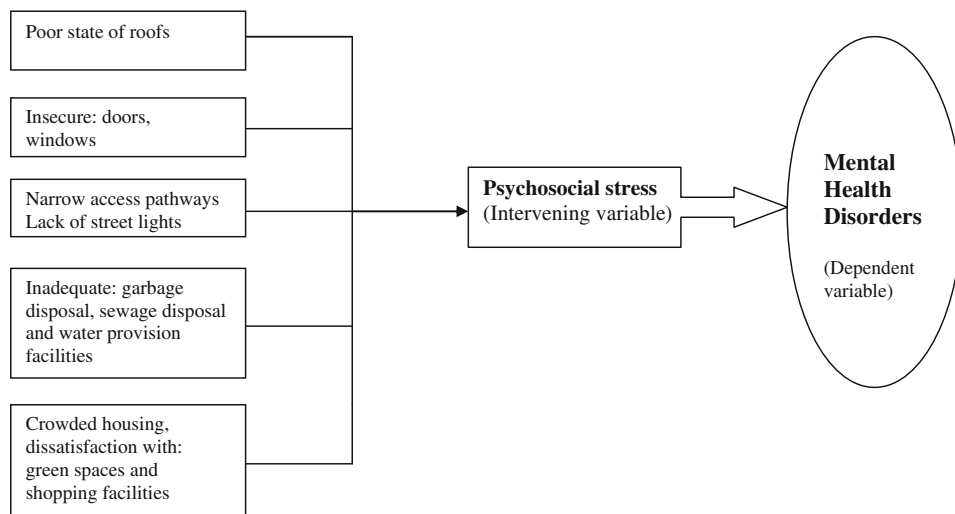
Poor state of roofs

Insecure: doors, windows

Narrow access pathways
Lack of street lights

Inadequate: garbage disposal, sewage disposal and water provision facilities

Crowded housing, dissatisfaction with: green spaces and shopping facilities

**Psychosocial stress**
(Intervening variable)

**Mental Health Disorders**

(Dependent variable)